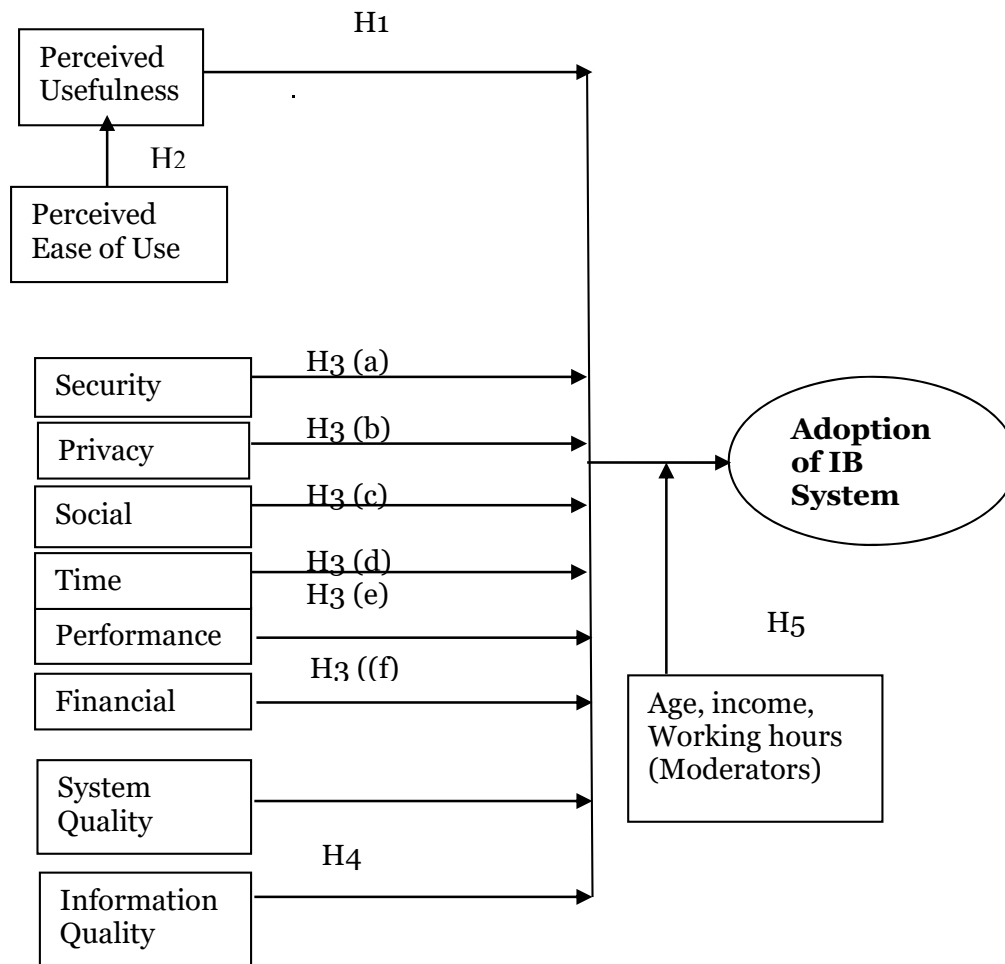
H1

Perceived Usefulness

H2

Perceived Ease of Use

Security

H3 (a)

Privacy

H3 (b)

Social

H3 (c)

Time

H3 (d)

H3 (e)

Performance

Financial

H3 ((f)

System Quality

Information Quality

H4

Adoption of IB System

H5

Age, income, Working hours (Moderators)